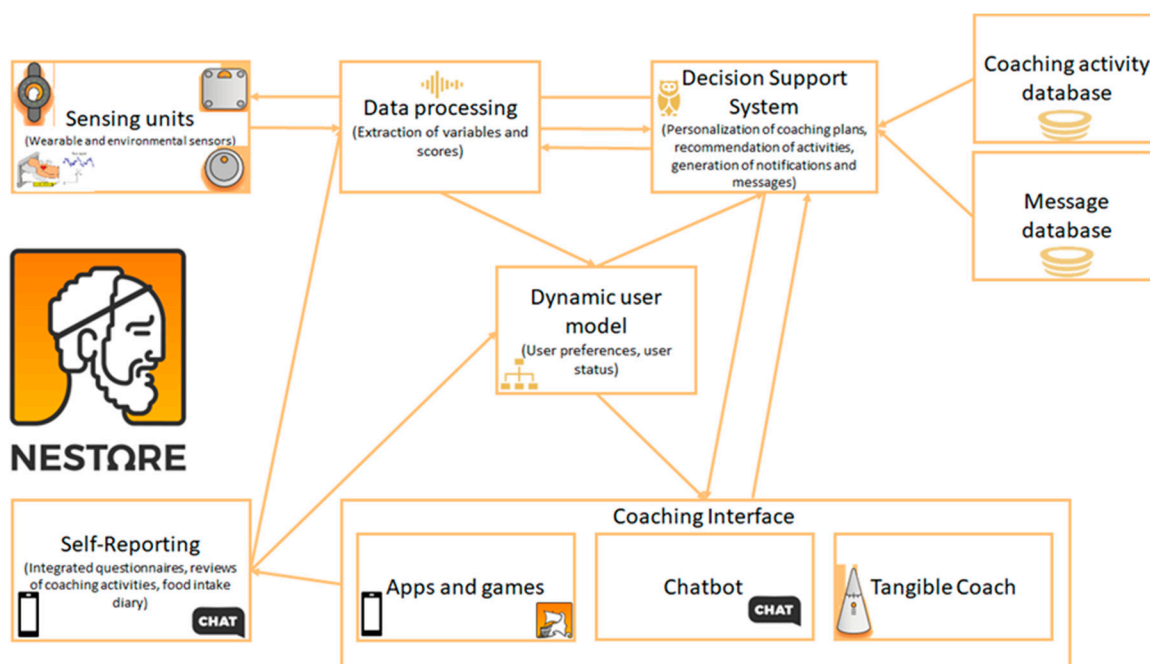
Sensing units
(Wearable and environmental sensors)

Data processing
(Extraction of variables and scores)

Decision Support System
(Personalization of coaching plans, recommendation of activities, generation of notifications and messages)

Coaching activity database

Message database

NESTORE

Dynamic user model
(User preferences, user status)

Self-Reporting
(Integrated questionnaires, reviews of coaching activities, food intake diary)

CHAT

Coaching Interface

Apps and games

Chatbot

CHAT

Tangible Coach